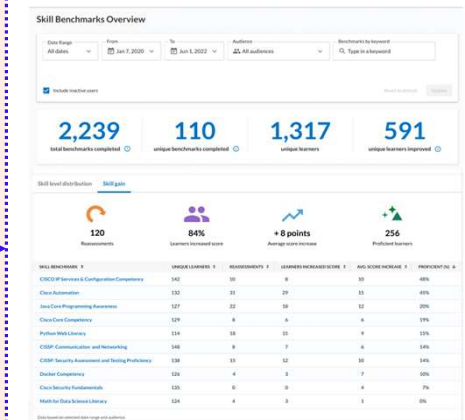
Skill Benchmarks Overview

Date Range
All dates

From
Jan 7, 2020

To
Jun 1, 2022

Audience
All audiences

Benchmarks by keyword
Type in a keyword

Include inactive users

Reset to default

Update

2,239
total benchmarks completed

110
unique benchmarks completed

1,317
unique learners

591
unique learners improved

Skill level distribution

Skill gain

120
Reassessments

84%
Learners increased score

+ 8 points
Average score increase

256
Proficient learners

| SKILL BENCHMARK | UNIQUE LEARNERS | REASSESSMENTS | LEARNERS INCREASED SCORE | AVG. SCORE INCREASE | PROFICIENT (%) |
|---|---|---|---|---|---|
| CISCO IP Services & Configuration Competency | 142 | 10 | 8 | 10 | 48% |
| Cisco Automation | 132 | 31 | 29 | 11 | 45% |
| Java Core Programming Awareness | 127 | 22 | 18 | 12 | 20% |
| Cisco Core Competency | 129 | 8 | 6 | 6 | 19% |
| Python Web Literacy | 114 | 18 | 15 | 9 | 15% |
| CISSP: Communication and Networking | 148 | 8 | 7 | 6 | 14% |
| CISSP: Security Assessment and Testing Proficiency | 138 | 15 | 12 | 10 | 14% |
| Docker Competency | 126 | 4 | 3 | 7 | 10% |
| Cisco Security Fundamentals | 135 | 8 | 0 | 4 | 7% |
| Math for Data Science Literacy | 124 | 4 | 3 | 1 | 0% |

Data based on selected date range and audience